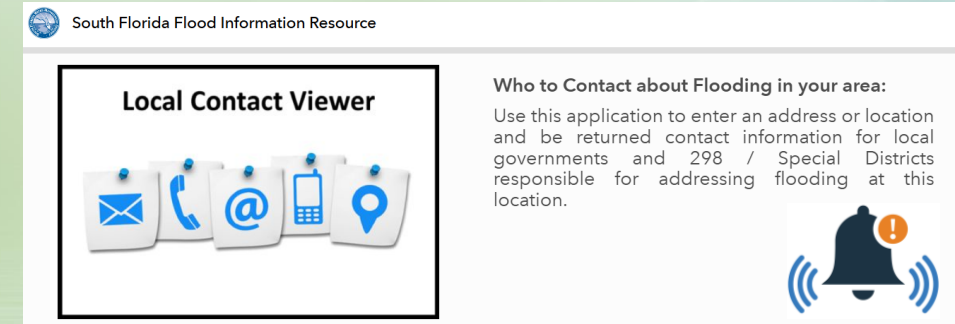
South Florida Flood Information Resource

Local Contact Viewer

@

Who to Contact about Flooding in your area:

Use this application to enter an address or location and be returned contact information for local governments and 298 / Special Districts responsible for addressing flooding at this location.

!